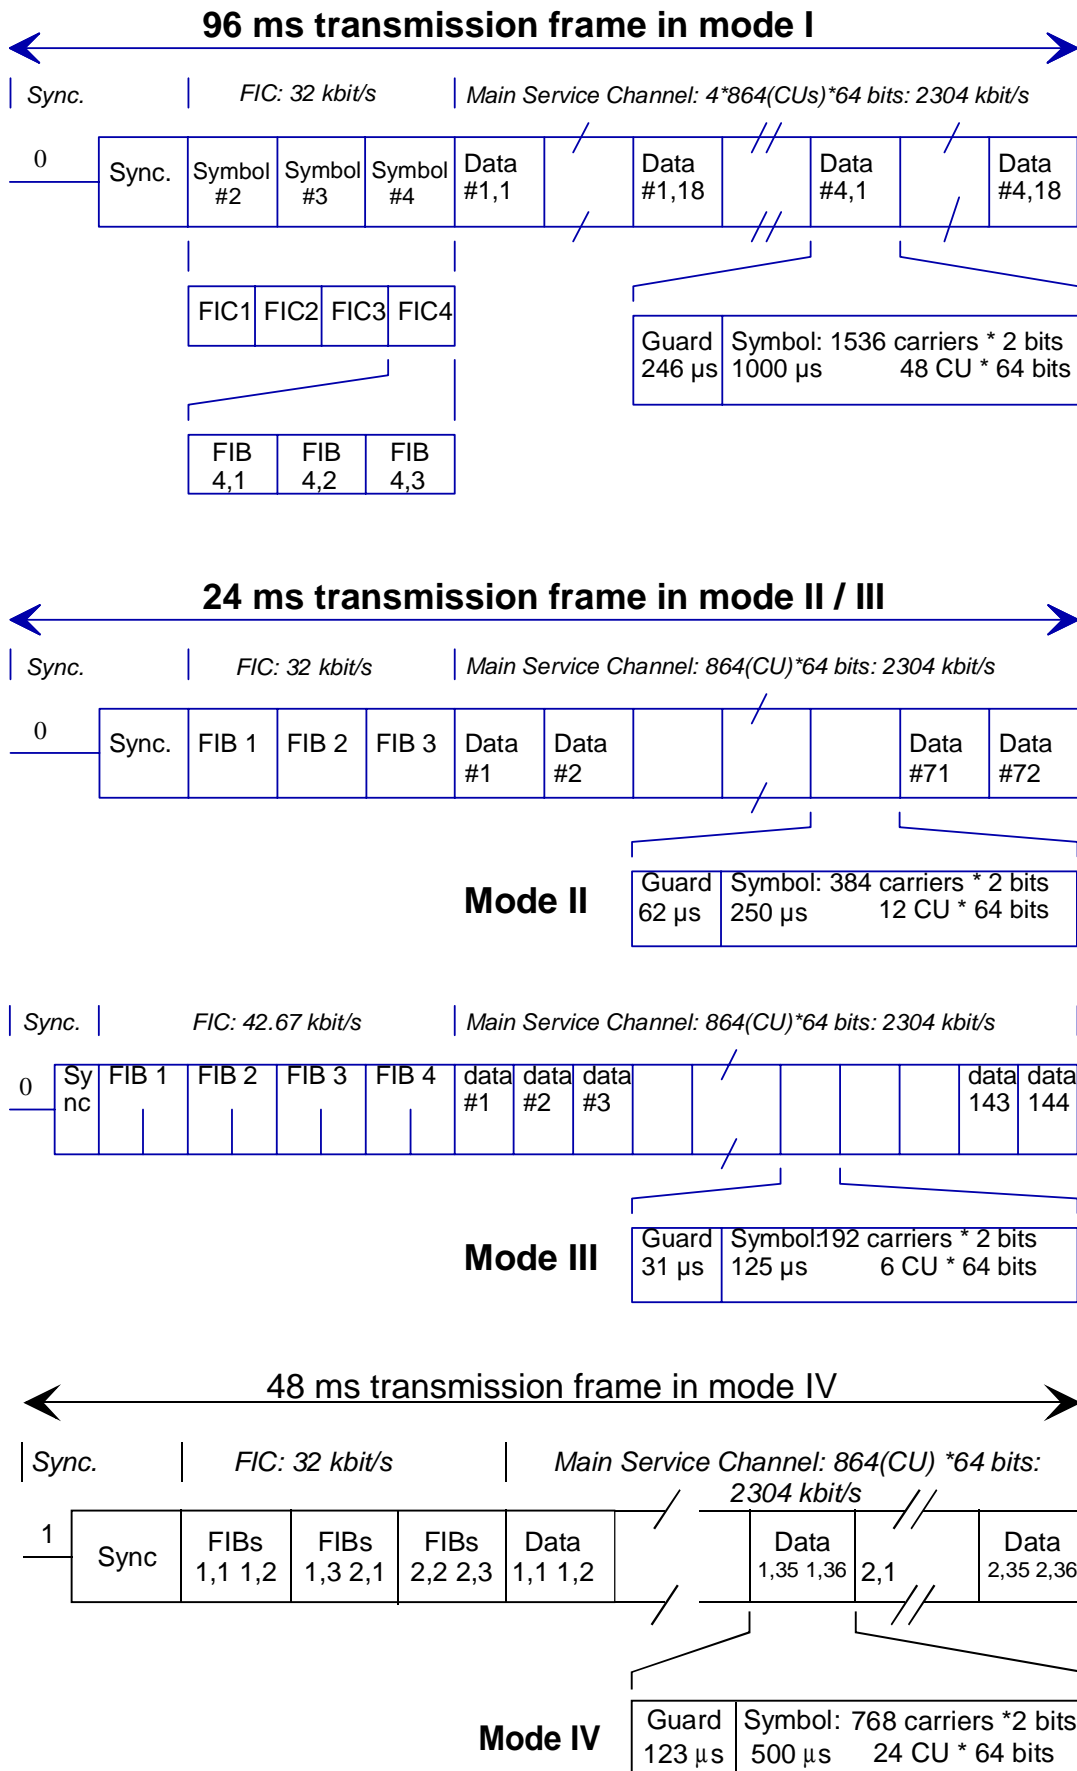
96 ms transmission frame in mode I

Sync.

FIC: 32 kbit/s

Main Service Channel: 4*864(CUs)*64 bits: 2304 kbit/s

0

Sync.

Symbol #2

Symbol #3

Symbol #4

Data #1,1

Data #1,18

Data #4,1

Data #4,18

FIC1

FIC2

FIC3

FIC4

Guard 246 µs

Symbol: 1536 carriers * 2 bits 1000 µs 48 CU * 64 bits

FIB 4,1

FIB 4,2

FIB 4,3

24 ms transmission frame in mode II / III

Sync.

FIC: 32 kbit/s

Main Service Channel: 864(CU)*64 bits: 2304 kbit/s

0

Sync.

FIB 1

FIB 2

FIB 3

Data #1

Data #2

Data #71

Data #72

Mode II

Guard 62 µs

Symbol: 384 carriers * 2 bits 250 µs 12 CU * 64 bits

Sync.

FIC: 42.67 kbit/s

Main Service Channel: 864(CU)*64 bits: 2304 kbit/s

0

Sync

FIB 1

FIB 2

FIB 3

FIB 4

data #1

data #2

data #3

data 143

data 144

Mode III

Guard 31 µs

Symbol:192 carriers * 2 bits 125 µs 6 CU * 64 bits

48 ms transmission frame in mode IV

Sync.

FIC: 32 kbit/s

Main Service Channel: 864(CU) *64 bits: 2304 kbit/s

1

Sync

FIBs 1,1 1,2

FIBs 1,3 2,1

FIBs 2,2 2,3

Data 1,1 1,2

Data 1,35 1,36

2,1

Data 2,35 2,36

Mode IV

Guard 123 µs

Symbol: 768 carriers *2 bits 500 µs 24 CU * 64 bits